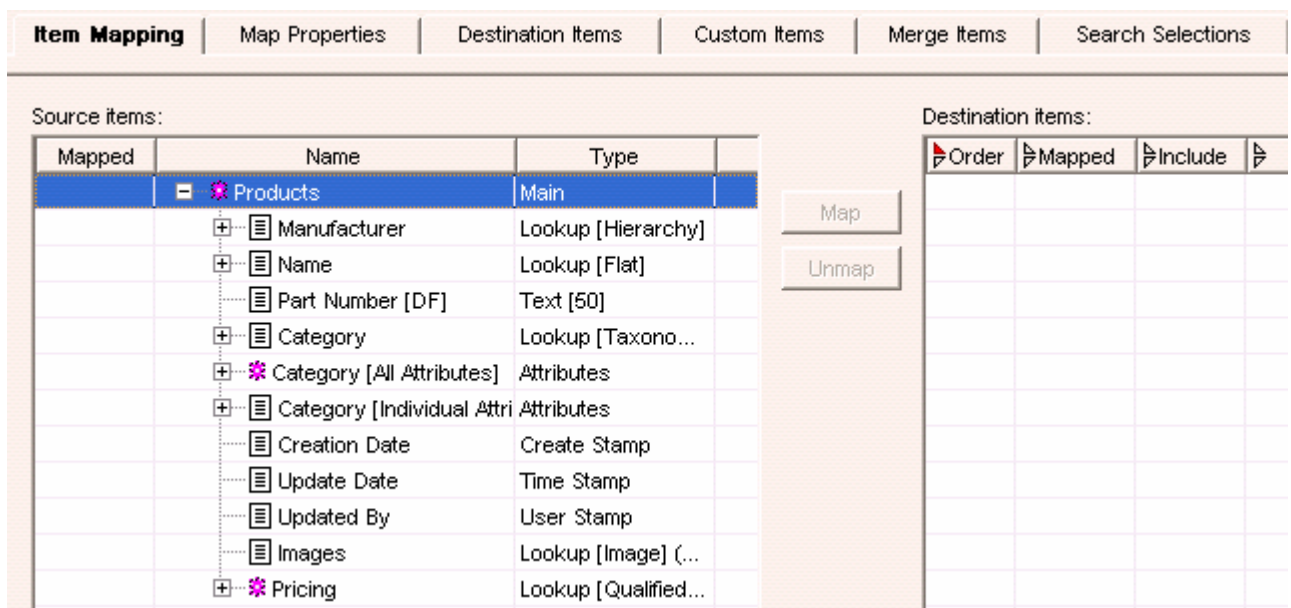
Item Mapping | Map Properties | Destination Items | Custom Items | Merge Items | Search Selections

Source items:

| Mapped | Name | Type |
|---|---|---|
| | Products | Main |
| | Manufacturer | Lookup [Hierarchy] |
| | Name | Lookup [Flat] |
| | Part Number [DF] | Text [50] |
| | Category | Lookup [Taxono... |
| | Category [All Attributes] | Attributes |
| | Category [Individual Attri | Attributes |
| | Creation Date | Create Stamp |
| | Update Date | Time Stamp |
| | Updated By | User Stamp |
| | Images | Lookup [Image] (... |
| | Pricing | Lookup [Qualified... |

Map

Unmap

Destination items:

| Order | Mapped | Include | |
|---|---|---|---|